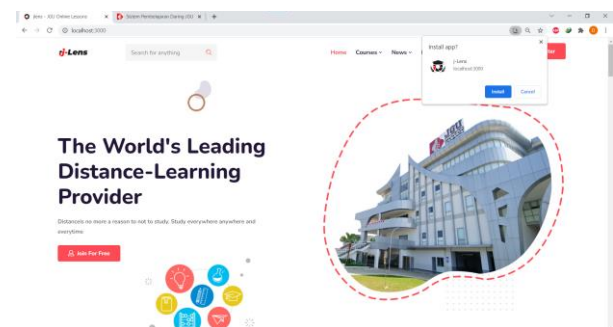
jlens - JGU Online Lessons
Sistem Pembelajaran Daring JGU
localhost:3000
j-Lens
Search for anything
Home
Courses
News
Install app?
j-Lens
localhost:3000
Install
Cancel
The World's Leading Distance-Learning Provider
Distance is no more a reason to not to study. Study everywhere anywhere and everytime.
Join For Free